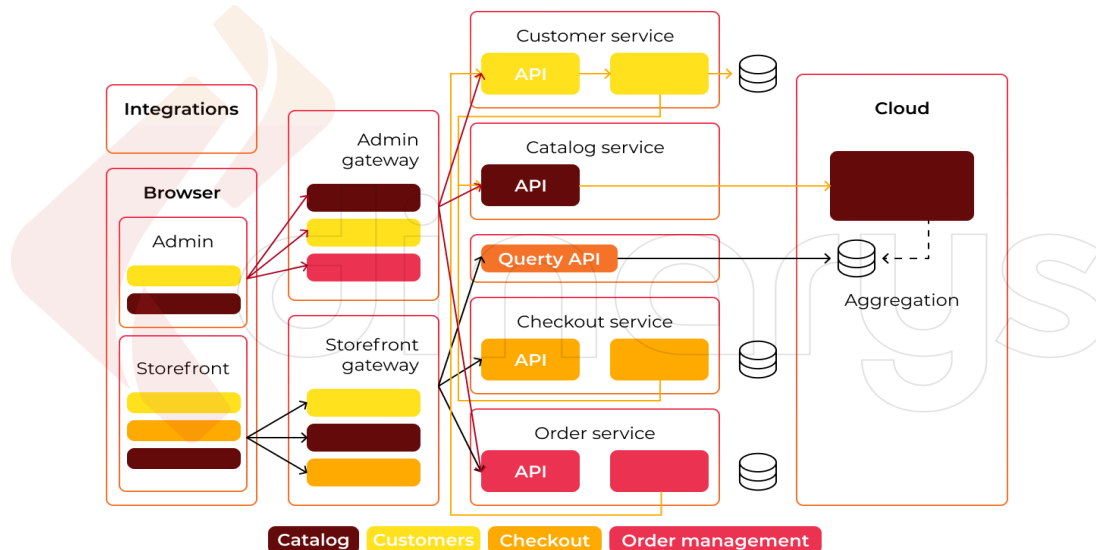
Integrations

Browser

Admin

Storefront

Admin gateway

Storefront gateway

Customer service

API

Catalog service

API

Querty API

Checkout service

API

Order service

API

Cloud

Aggregation

Catalog Customers Checkout Order management